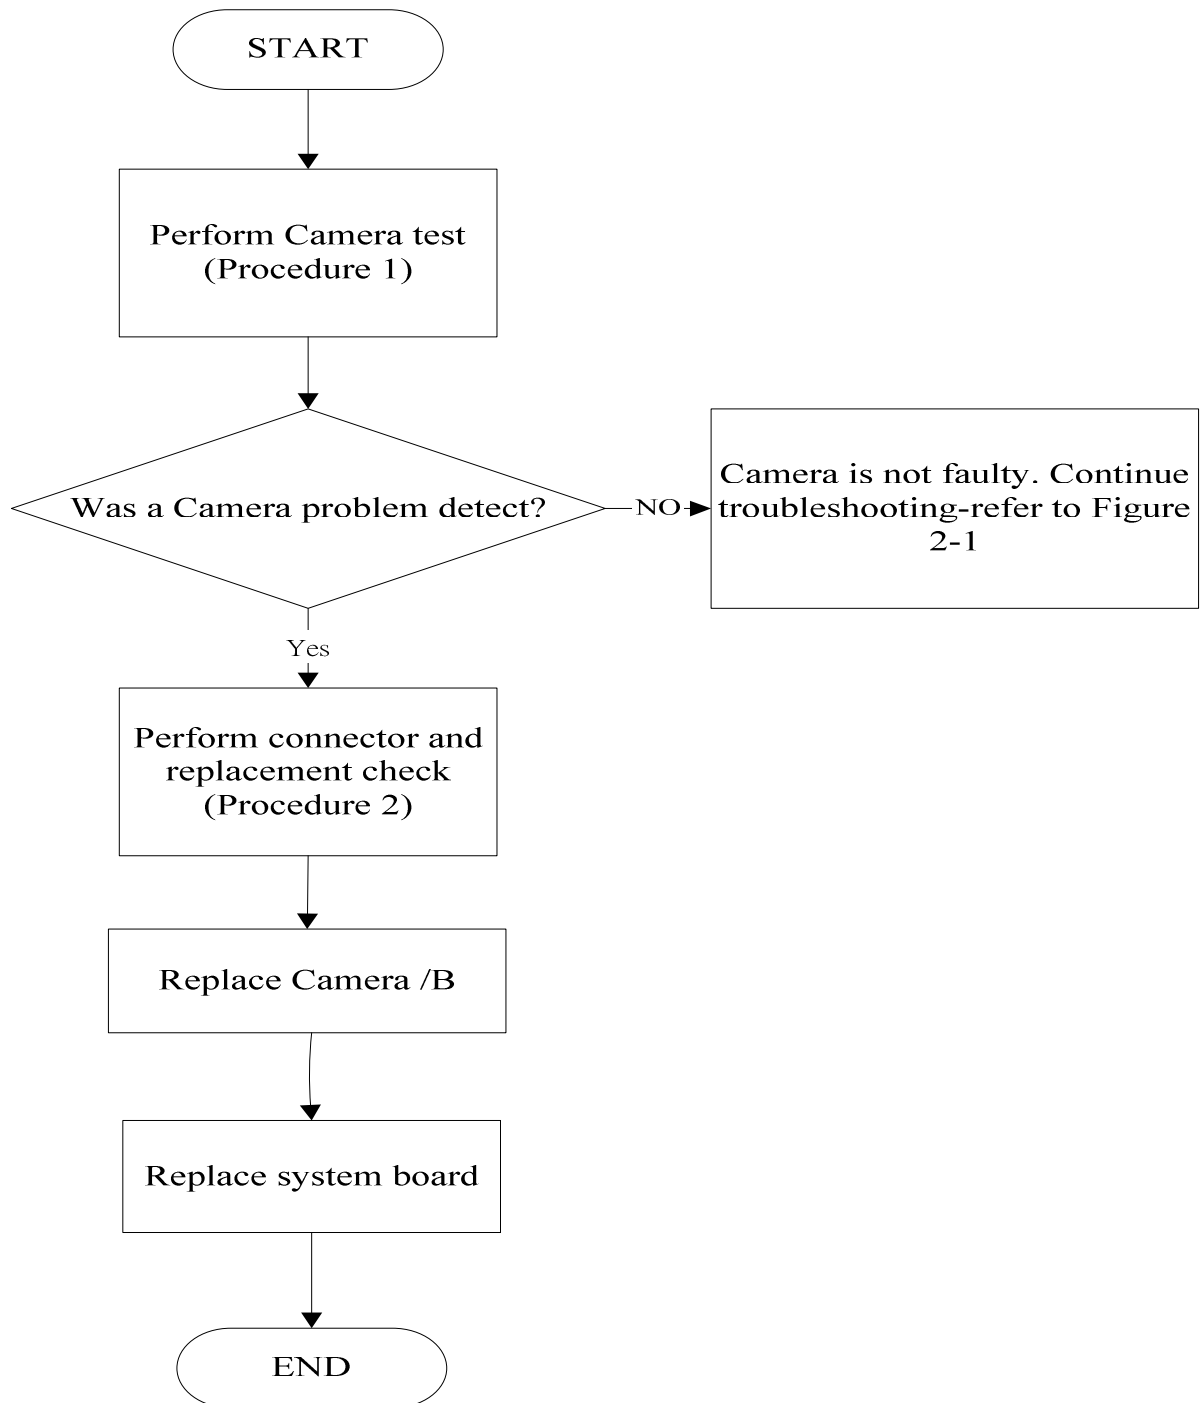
START

Perform Camera test (Procedure 1)

Was a Camera problem detect?

NO

Camera is not faulty. Continue troubleshooting-refer to Figure 2-1

Yes

Perform connector and replacement check (Procedure 2)

Replace Camera /B

Replace system board

END